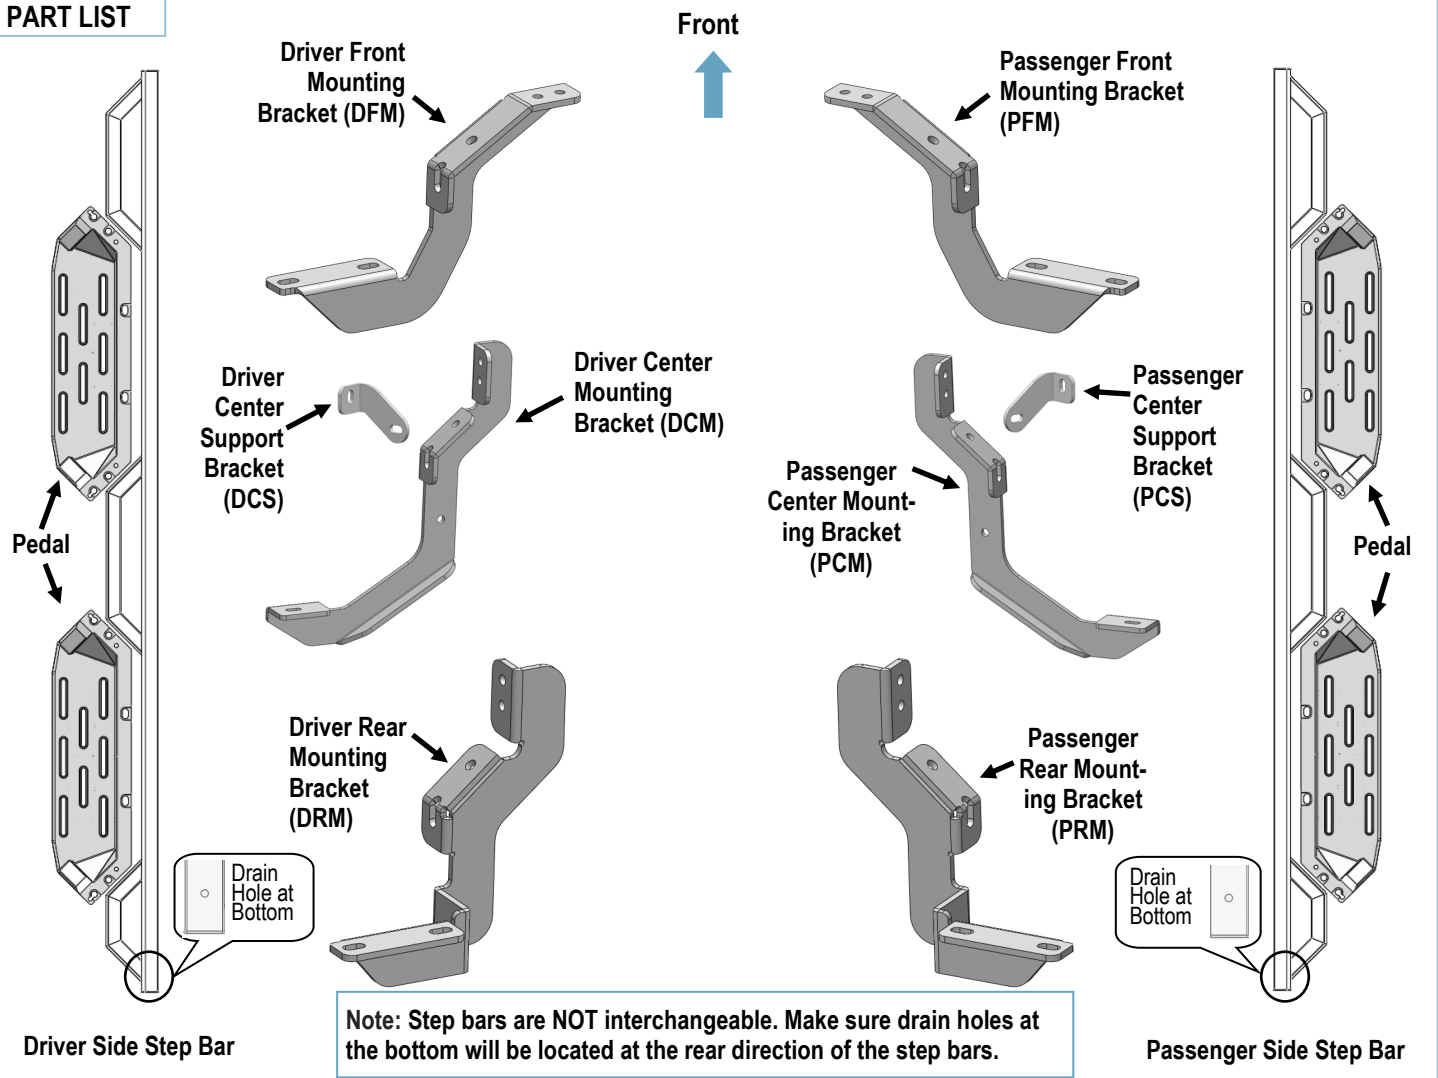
PART LIST

Front

Driver Front Mounting Bracket (DFM)

Passenger Front Mounting Bracket (PFM)

Driver Center Support Bracket (DCS)

Driver Center Mounting Bracket (DCM)

Passenger Center Mounting Bracket (PCM)

Passenger Center Support Bracket (PCS)

Pedal

Pedal

Driver Rear Mounting Bracket (DRM)

Passenger Rear Mounting Bracket (PRM)

Drain Hole at Bottom

Drain Hole at Bottom

Driver Side Step Bar

Note: Step bars are NOT interchangeable. Make sure drain holes at the bottom will be located at the rear direction of the step bars.

Passenger Side Step Bar